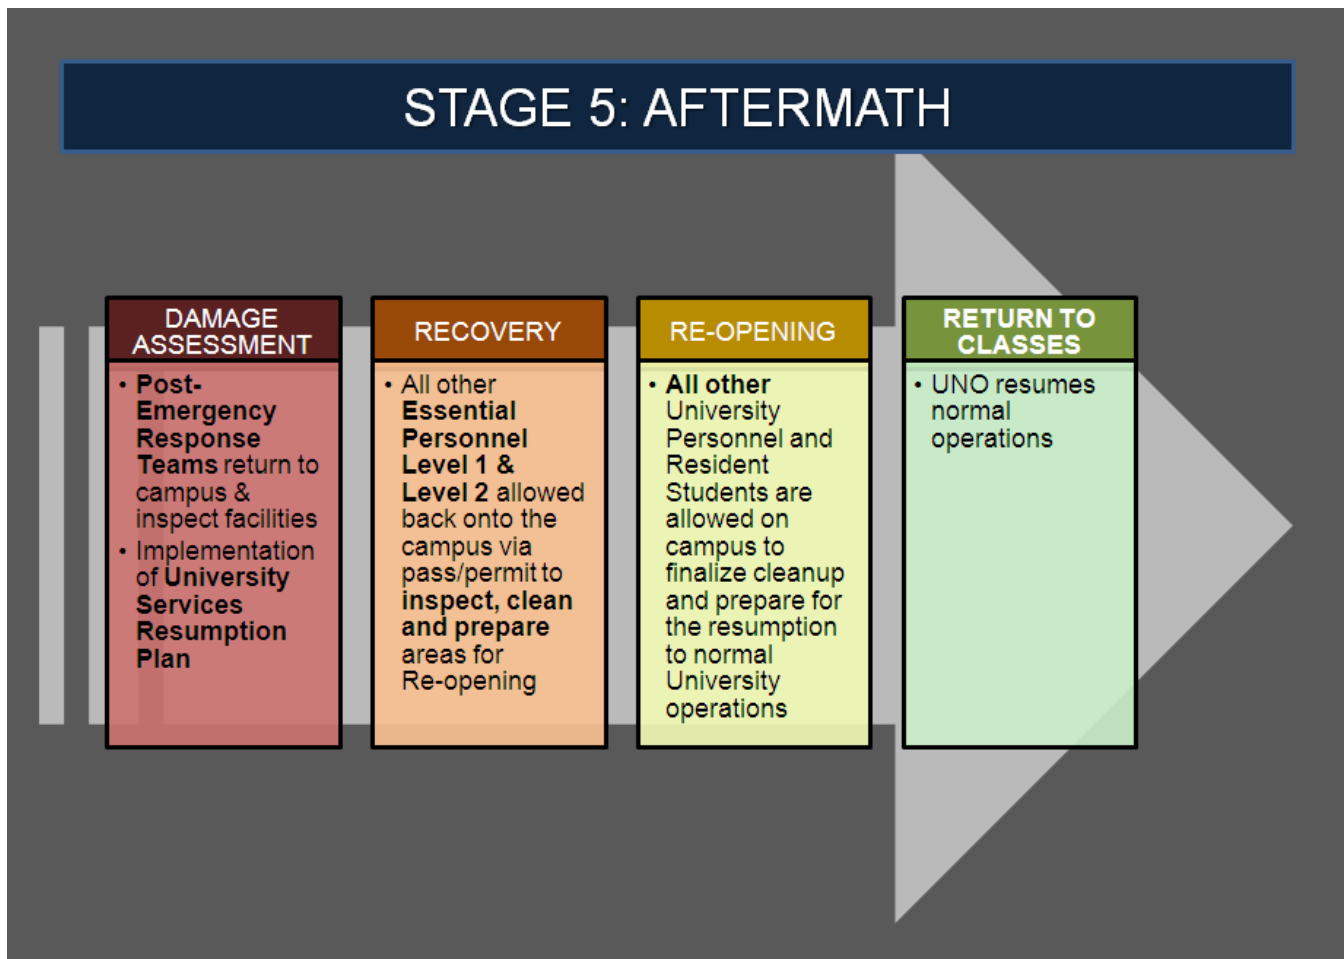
STAGE 5: AFTERMATH

DAMAGE ASSESSMENT

• Post-Emergency Response Teams return to campus & inspect facilities
• Implementation of University Services Resumption Plan

RECOVERY

• All other Essential Personnel Level 1 & Level 2 allowed back onto the campus via pass/permit to inspect, clean and prepare areas for Re-opening

RE-OPENING

• All other University Personnel and Resident Students are allowed on campus to finalize cleanup and prepare for the resumption to normal University operations

RETURN TO CLASSES

• UNO resumes normal operations